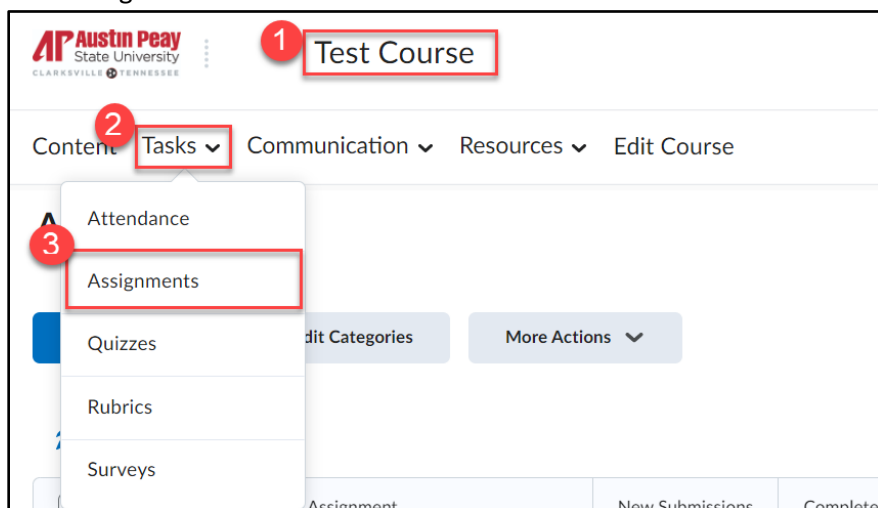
AP Austin Peay State University CLARKSVILLE TENNESSEE

1 Test Course

Content 2 Tasks Communication Resources Edit Course

Attendance

3

Assignments

Quizzes

dit Categories

More Actions

Rubrics

Surveys

Assignment

New Submissions

Complete